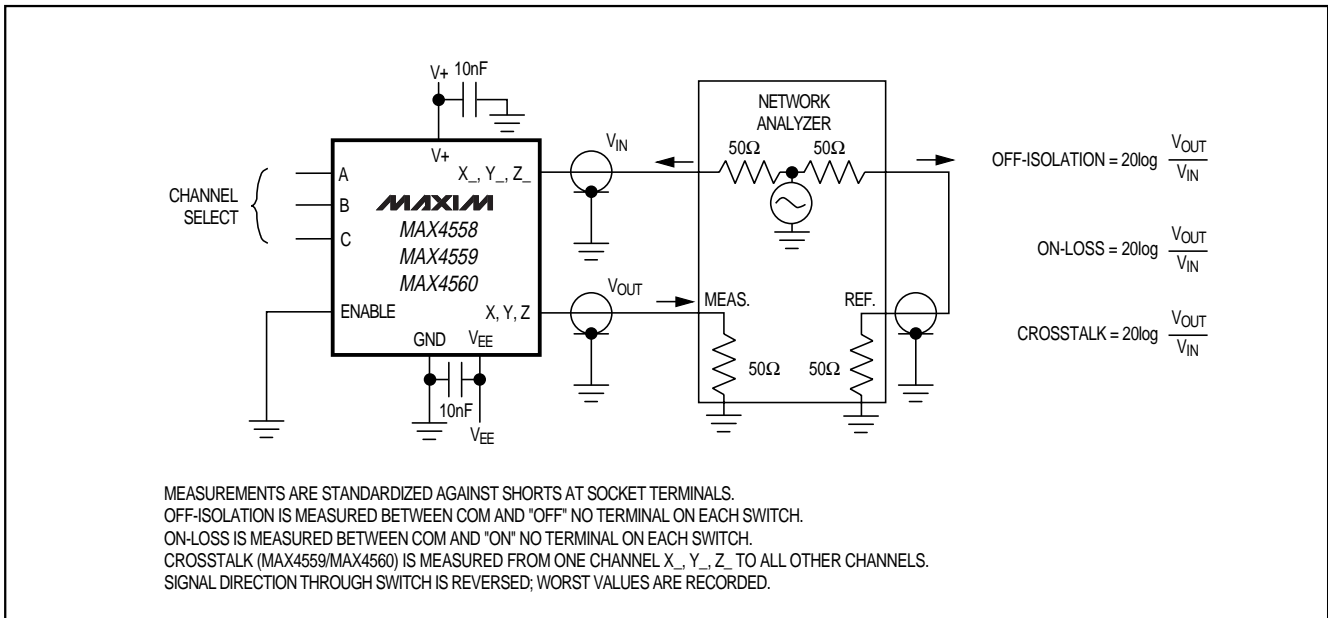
V+ 10nF

V+

CHANNEL SELECT

A

B

C

MAXIM

MAX4558

MAX4559

MAX4560

ENABLE

X_, Y_, Z_

X, Y, Z

GND $V_{EE}$

10nF

$V_{EE}$

$V_{IN}$

$V_{OUT}$

NETWORK ANALYZER

$50\Omega$ $50\Omega$

MEAS.

REF.

$50\Omega$ $50\Omega$

OFF-ISOLATION = 20log $\frac{V_{OUT}}{V_{IN}}$

ON-LOSS = 20log $\frac{V_{OUT}}{V_{IN}}$

CROSSTALK = 20log $\frac{V_{OUT}}{V_{IN}}$

MEASUREMENTS ARE STANDARDIZED AGAINST SHORTS AT SOCKET TERMINALS.
OFF-ISOLATION IS MEASURED BETWEEN COM AND "OFF" NO TERMINAL ON EACH SWITCH.
ON-LOSS IS MEASURED BETWEEN COM AND "ON" NO TERMINAL ON EACH SWITCH.
CROSSTALK (MAX4559/MAX4560) IS MEASURED FROM ONE CHANNEL X_, Y_, Z_ TO ALL OTHER CHANNELS.
SIGNAL DIRECTION THROUGH SWITCH IS REVERSED; WORST VALUES ARE RECORDED.